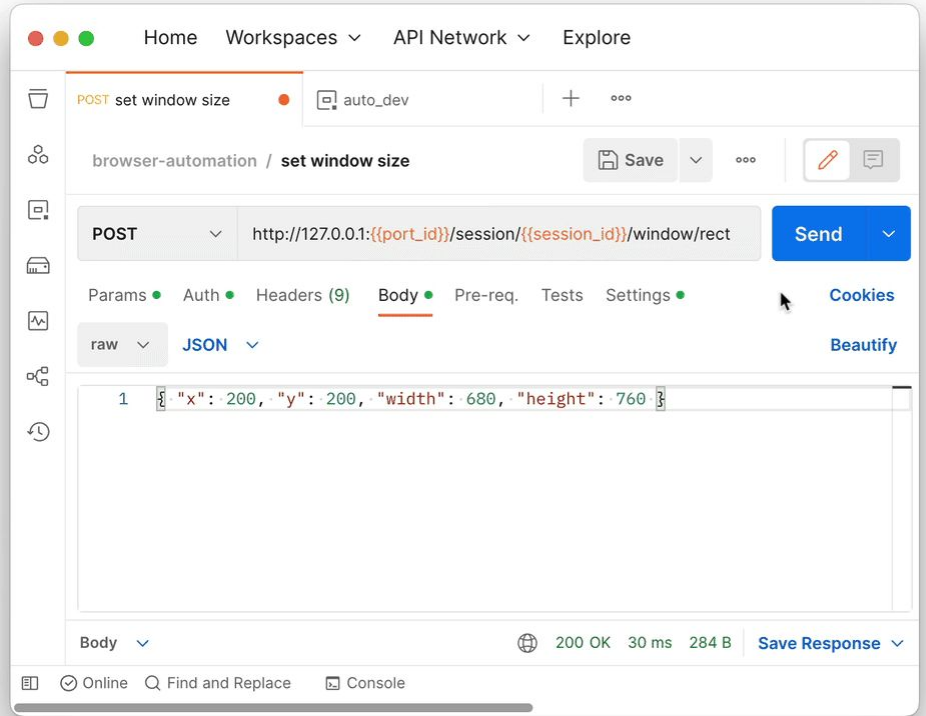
Home Workspaces API Network Explore

POST set window size

auto_dev

browser-automation / set window size

Save

POST

http://127.0.0.1:{{port_id}}/session/{{session_id}}/window/rect

Send

Params Auth Headers (9) Body Pre-req. Tests Settings

Cookies

raw JSON

Beautify

1 { "x": 200, "y": 200, "width": 680, "height": 760 }

Body

200 OK 30 ms 284 B

Save Response

Online Find and Replace Console